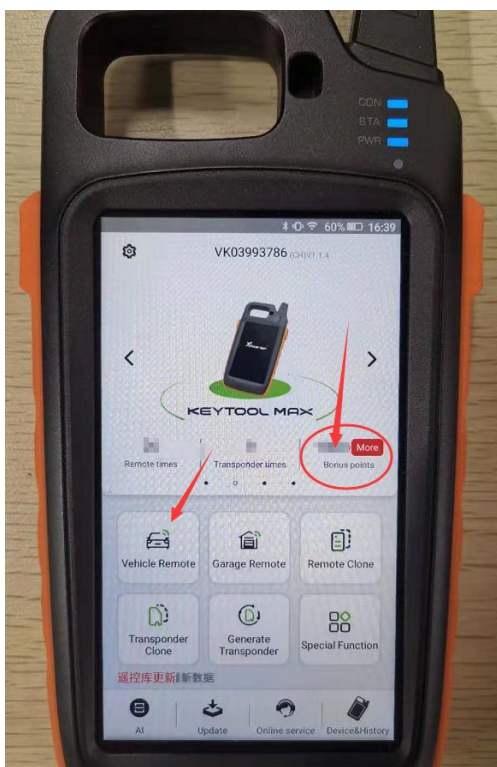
CON
BTA
PWR

60% 16:39

VK03993786 (CH)V1.1.4

KEYTOOL MAX

Remote times
Transponder times
More
Bonus points

Vehicle Remote
Garage Remote
Remote Clone
Transponder Clone
Generate Transponder
Special Function

遥控库更新新数据

AI
Update
Online service
Device&History